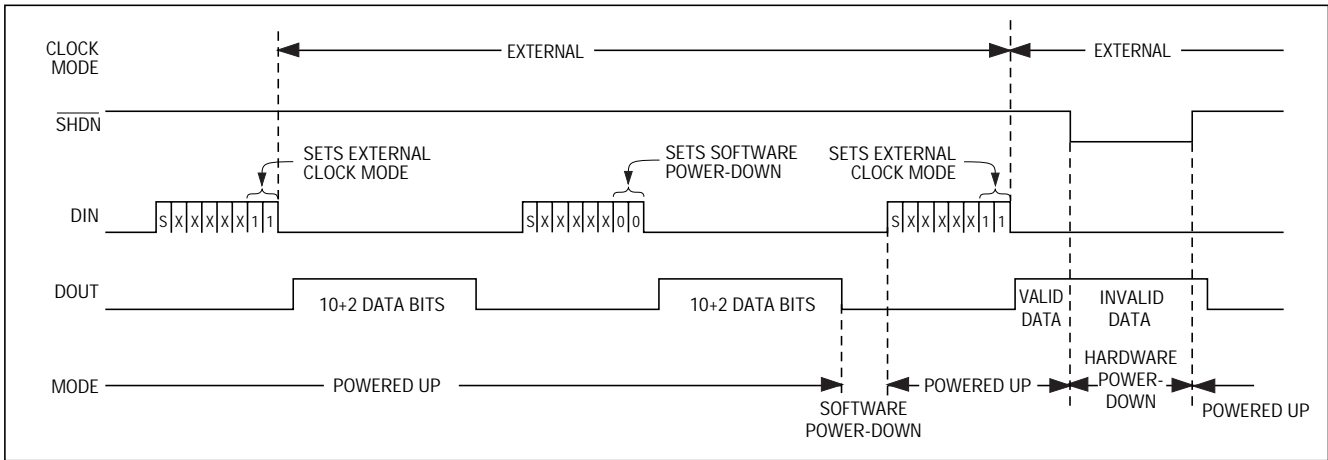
CLOCK MODE

EXTERNAL

EXTERNAL

$\overline{SHDN}$

SETS EXTERNAL CLOCK MODE

SETS SOFTWARE POWER-DOWN

SETS EXTERNAL CLOCK MODE

DIN

S X X X X X 1 1

S X X X X X 0 0

S X X X X X 1 1

DOUT

10+2 DATA BITS

10+2 DATA BITS

VALID DATA

INVALID DATA

MODE

POWERED UP

SOFTWARE POWER-DOWN

POWERED UP

HARDWARE POWER-DOWN

POWERED UP